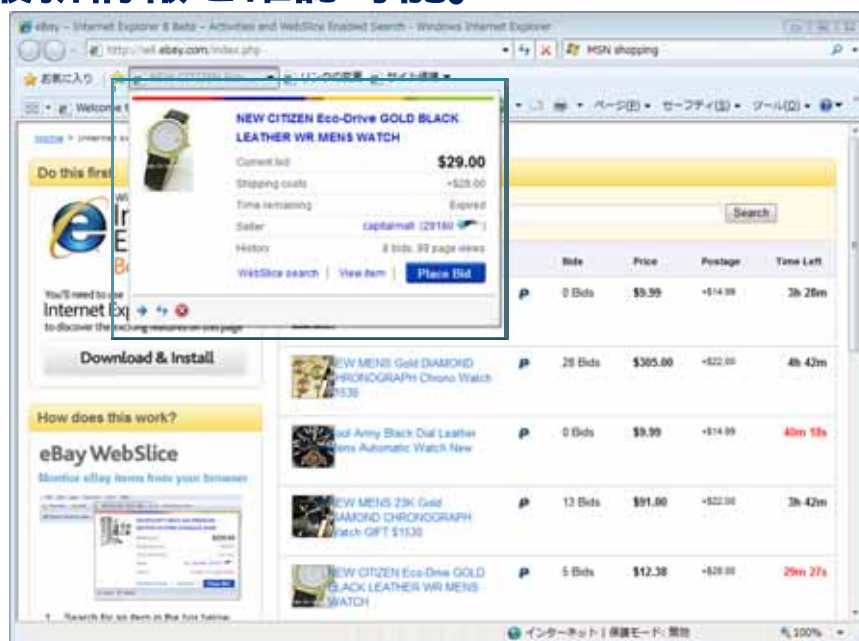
eBay - Internet Explorer 8 Beta - Activities and WebSlice Enabled Search - Windows Internet Explorer

http://ie8.ebay.com/index.php

MSN shopping

お気に入り

リンクの変更 サイト提案

Welcome

ページ(P) セーフティ(S) ツール(O)

NEW CITIZEN Eco-Drive GOLD BLACK LEATHER WR MENS WATCH

| | |
|---|---|
| Current bid | $29.00 |
| Shipping costs | +$28.00 |
| Time remaining | Expired |
| Seller | capitalmall (29180) |
| History | 8 bids, 99 page views |

WebSlice search | View item | Place Bid

Home > Internet

Do this first

You'll need to use Internet Explorer to discover the exciting features on this page

Download & Install

How does this work?

eBay WebSlice

Monitor eBay items from your browser

1. Search for an item in the box below

Search

| | | Bids | Price | Postage | Time Left |
|---|---|---|---|---|---|
| | P | 0 Bids | $9.99 | +$14.99 | 3h 28m |
| EW MENS Gold DIAMOND HRONOGRAPH Chrono Watch 530 | P | 28 Bids | $305.00 | +$22.00 | 4h 42m |
| ool Army Black Dial Leather ens Automatic Watch New | P | 0 Bids | $9.99 | +$14.99 | 40m 18s |
| EW MENS 23K Gold IAMOND CHRONOGRAPH Watch GIFT $1530 | P | 13 Bids | $91.00 | +$22.00 | 3h 42m |
| EW CITIZEN Eco-Drive GOLD LACK LEATHER WR MENS WATCH | P | 5 Bids | $12.38 | +$28.00 | 29m 27s |

インターネット | 保護モード: 無効

100%